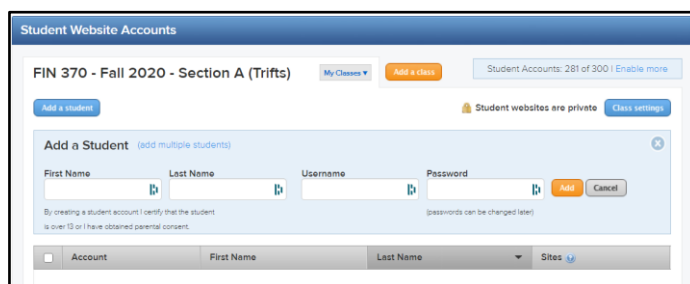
Student Website Accounts

FIN 370 - Fall 2020 - Section A (Trifts)

My Classes ▾

Add a class

Student Accounts: 281 of 300 | Enable more

Add a student

Student websites are private

Class settings

Add a Student (add multiple students)

| First Name | Last Name | Username | Password |
|---|---|---|---|
| | | | |

Add

Cancel

By creating a student account I certify that the student is over 13 or I have obtained parental consent.

(passwords can be changed later)

| | Account | First Name | Last Name ▾ | Sites |
|---|---|---|---|---|